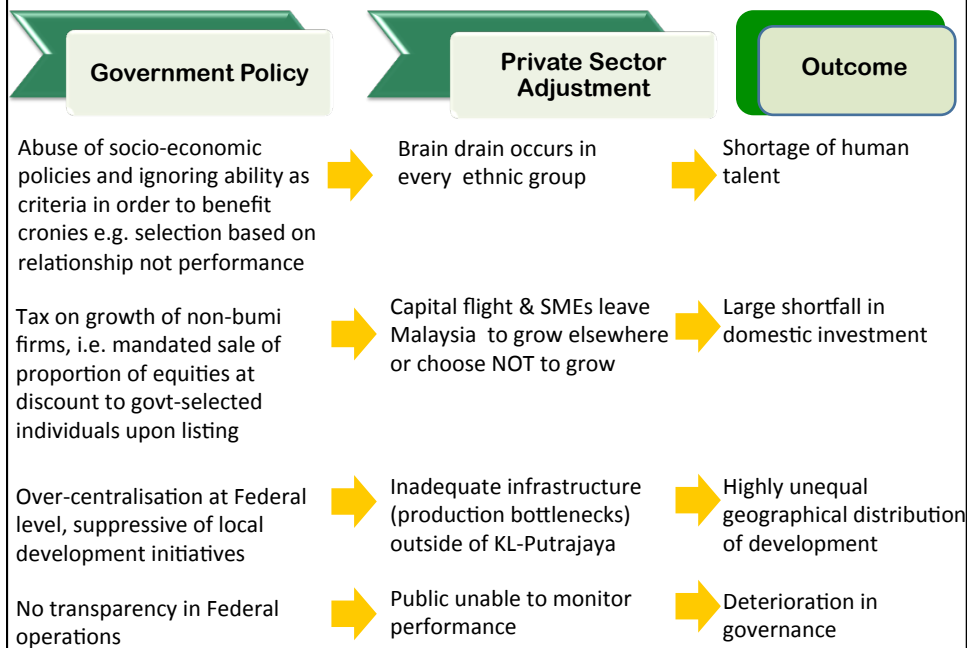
Government Policy

Private Sector Adjustment

Outcome

Abuse of socio-economic policies and ignoring ability as criteria in order to benefit cronies e.g. selection based on relationship not performance

Brain drain occurs in every ethnic group

Shortage of human talent

Tax on growth of non-bumi firms, i.e. mandated sale of proportion of equities at discount to govt-selected individuals upon listing

Capital flight & SMEs leave Malaysia to grow elsewhere or choose NOT to grow

Large shortfall in domestic investment

Over-centralisation at Federal level, suppressive of local development initiatives

Inadequate infrastructure (production bottlenecks) outside of KL-Putrajaya

Highly unequal geographical distribution of development

No transparency in Federal operations

Public unable to monitor performance

Deterioration in governance